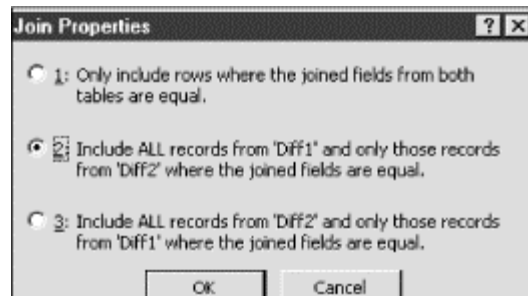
Join Properties

?

1: Only include rows where the joined fields from both tables are equal.

2: Include ALL records from 'Diff1' and only those records from 'Diff2' where the joined fields are equal.

3: Include ALL records from 'Diff2' and only those records from 'Diff1' where the joined fields are equal.

OK

Cancel